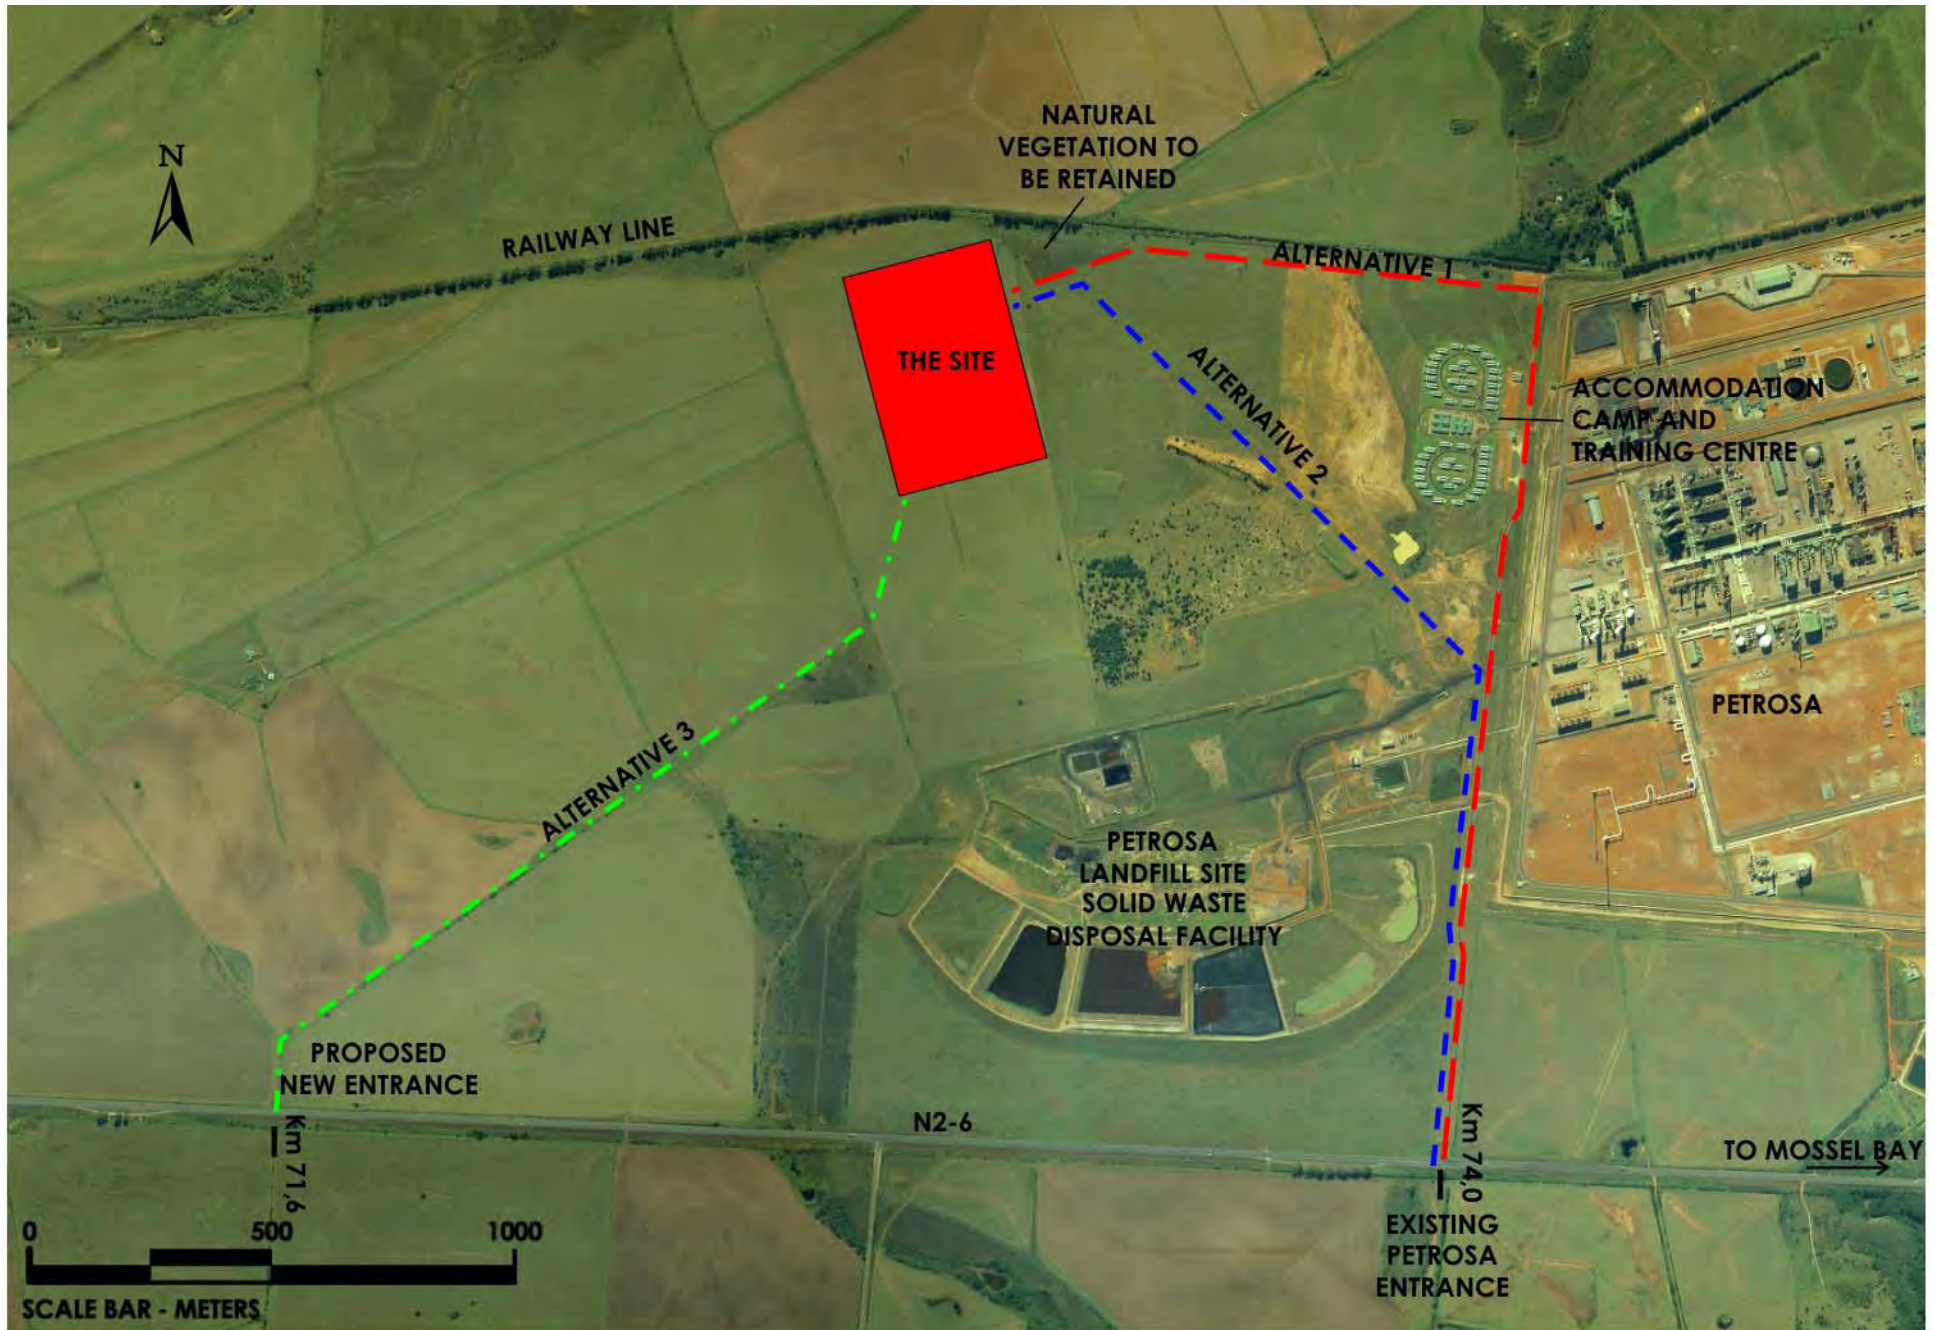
N

NATURAL VEGETATION TO BE RETAINED

RAILWAY LINE

ALTERNATIVE 1

THE SITE

ALTERNATIVE 2

ACCOMMODATION CAMP AND TRAINING CENTRE

PETROSA

ALTERNATIVE 3

PETROSA LANDFILL SITE SOLID WASTE DISPOSAL FACILITY

PROPOSED NEW ENTRANCE

Km 71,6

N2-6

Km 74,0

TO MOSSEL BAY

EXISTING PETROSA ENTRANCE

0 500 1000

SCALE BAR - METERS